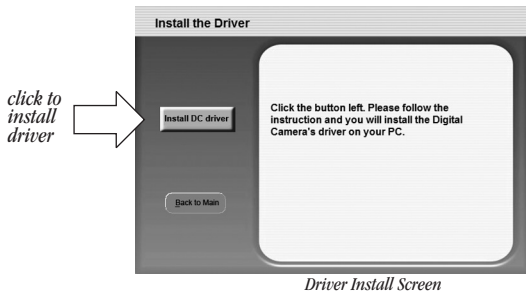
Install the Driver

click to install driver

Install DC driver

Click the button left. Please follow the instruction and you will install the Digital Camera's driver on your PC.

Back to Main

Driver Install Screen